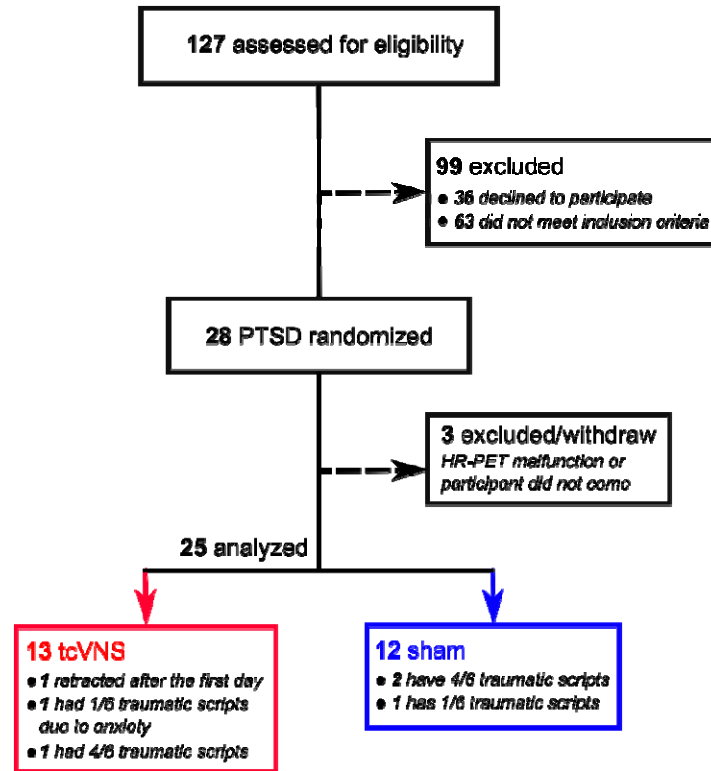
127 assessed for eligibility

99 excluded
• 36 declined to participate
• 63 did not meet inclusion criteria

28 PTSD randomized

3 excluded/withdraw
HR-PET malfunction or participant did not come

25 analyzed

13 tcVNS
• 1 retracted after the first day
• 1 had 1/6 traumatic scripts due to anxiety
• 1 had 4/6 traumatic scripts

12 sham
• 2 have 4/6 traumatic scripts
• 1 has 1/6 traumatic scripts